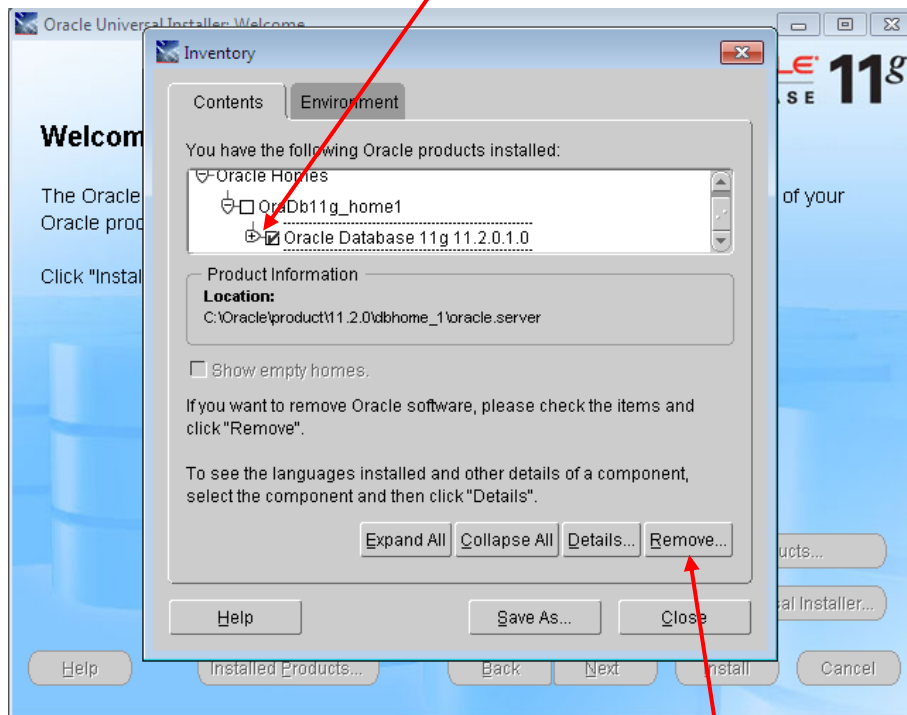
Oracle Universal Installer: Welcome

LE 11g
ASE

Welcom

The Oracle
Oracle prod

of your

Click "Insta

Inventory

Contents
Environment

You have the following Oracle products installed:

Oracle Homes
OraDb11g_home1
Oracle Database 11g 11.2.0.1.0

Product Information
Location:
C:\Oracle\product\11.2.0\dbhome_1\oracle.server

Show empty homes.

If you want to remove Oracle software, please check the items and click "Remove".

To see the languages installed and other details of a component, select the component and then click "Details".

Expand All
Collapse All
Details...
Remove...

Help
Save As...
Close

ucts...
al Installer...

Help
Installed Products...
Back
Next
Install
Cancel